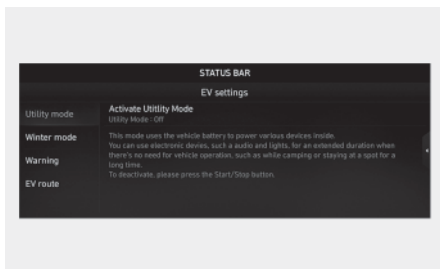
STATUS BAR

EV settings

Utility mode

Winter mode

Warning

EV route

Activate Utitlity Mode
Utility Mode : Off

This mode uses the vehicle battery to power various devices inside.
You can use electronic devices, such a audio and lights, for an extended duration when there's no need for vehicle operation, such as while camping or staying at a spot for a long time.
To deactivate, please press the Start/Stop button.